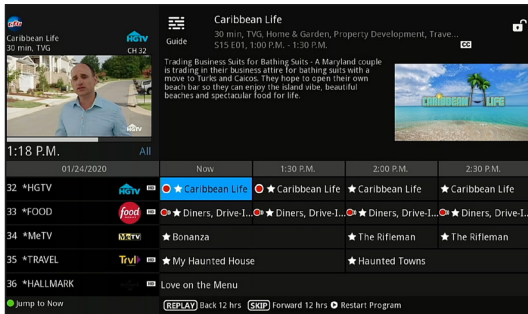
Caribbean Life
30 min, TVG
HGTV
CH 32
Guide
Caribbean Life
30 min, TVG, Home & Garden, Property Development, Trave...
S15 E01, 1:00 P.M. - 1:30 P.M.
CC
Trading Business Suits for Bathing Suits - A Maryland couple is trading in their business attire for bathing suits with a move to Turks and Caicos. They hope to open their own beach bar so they can enjoy the island vibe, beautiful beaches and spectacular food for life.
CARIBBEAN LIFE
HGTV
1:18 P.M.
All

| 01/24/2020 | Now | 1:30 P.M. | 2:00 P.M. | 2:30 P.M. |
|---|---|---|---|---|
| 32 *HGTV HGTV | ★ Caribbean Life | ★ Caribbean Life | ★ Caribbean Life | ★ Caribbean Life |
| 33 *FOOD food | ★ Diners, Drive-I... | ★ Diners, Drive-I... | ★ Diners, Drive-I... | ★ Diners, Drive-I... |
| 34 *MeTV MeTV | ★ Bonanza | | ★ The Rifleman | ★ The Rifleman |
| 35 *TRAVEL Trvl | ★ My Haunted House | | ★ Haunted Towns | |
| 36 *HALLMARK | Love on the Menu | | | |

Jump to Now
REPLAY Back 12 hrs SKIP Forward 12 hrs Restart Program